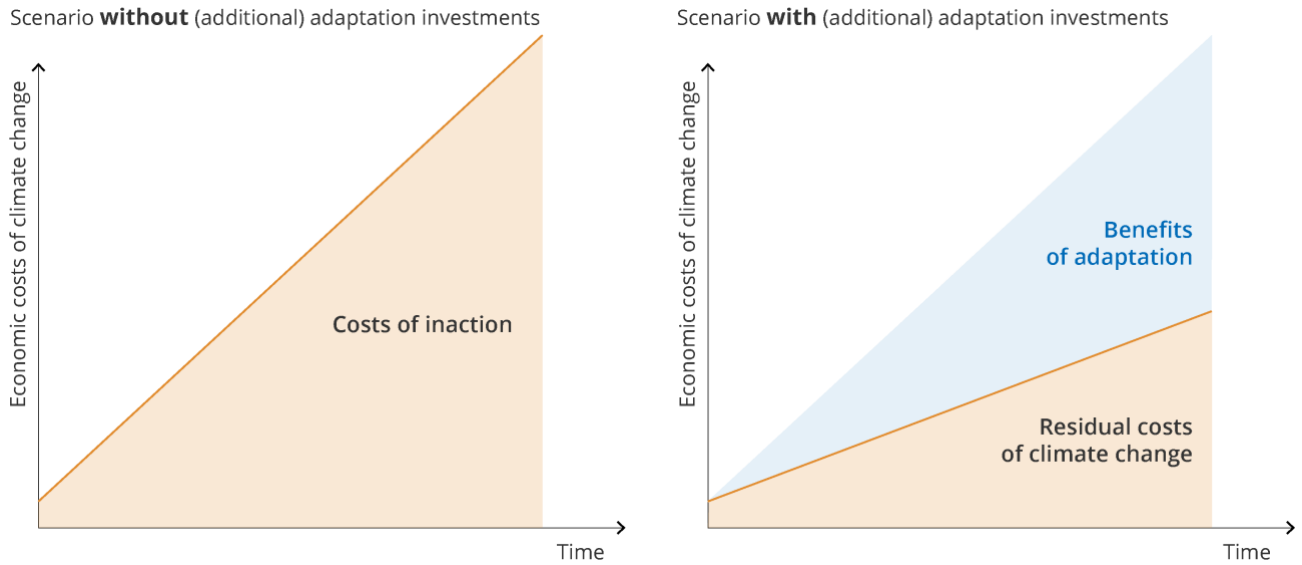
Scenario **without** (additional) adaptation investments

Economic costs of climate change

Costs of inaction

Time

Scenario **with** (additional) adaptation investments

Economic costs of climate change

Benefits of adaptation

Residual costs of climate change

Time